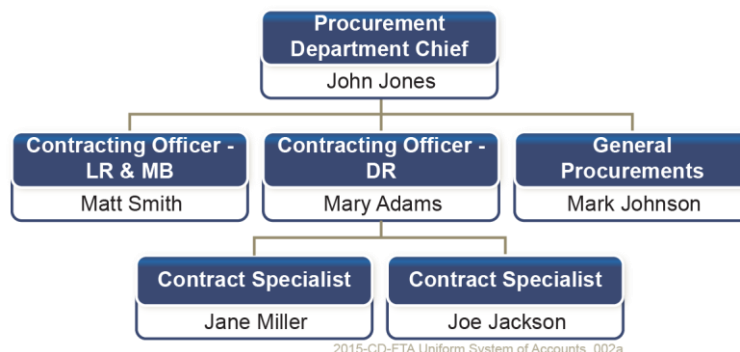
Procurement Department Chief
John Jones

Contracting Officer - LR & MB
Matt Smith

Contracting Officer - DR
Mary Adams

General Procurements
Mark Johnson

Contract Specialist
Jane Miller

Contract Specialist
Joe Jackson

2015-CD-FTA Uniform System of Accounts_002a